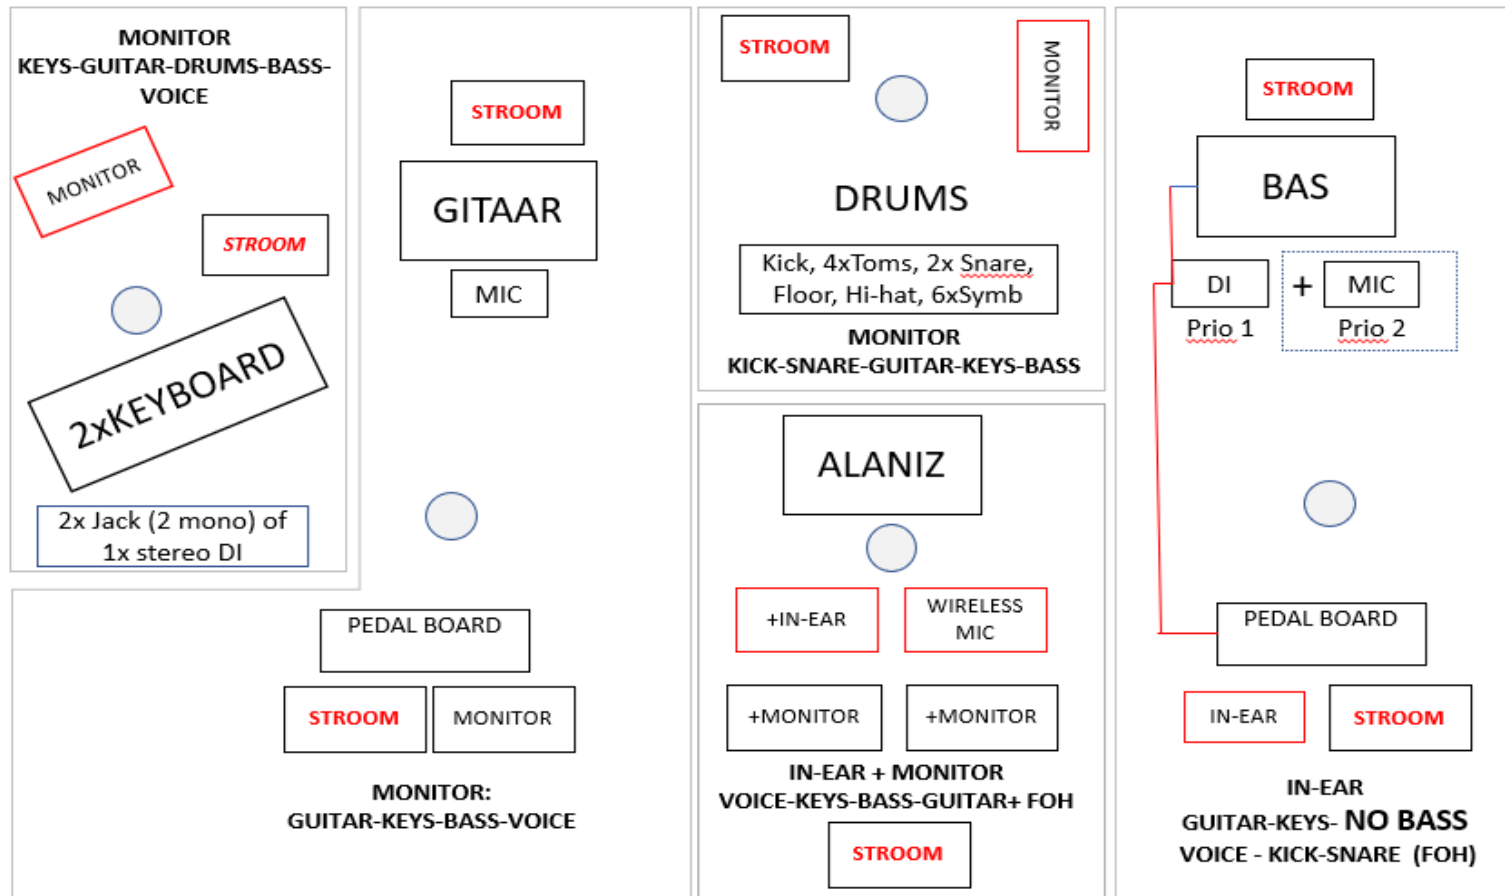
MONITOR
KEYS-GUITAR-DRUMS-BASS-VOICE

MONITOR

STROOM

2xKEYBOARD

2x Jack (2 mono) of 1x stereo DI

STROOM

GITAAR

MIC

PEDAL BOARD

STROOM

MONITOR

MONITOR:
GUITAR-KEYS-BASS-VOICE

STROOM

MONITOR

DRUMS

Kick, 4xToms, 2x Snare, Floor, Hi-hat, 6xSymb

MONITOR
KICK-SNARE-GUITAR-KEYS-BASS

ALANIZ

+IN-EAR

WIRELESS MIC

+MONITOR

+MONITOR

IN-EAR + MONITOR
VOICE-KEYS-BASS-GUITAR+ FOH

STROOM

STROOM

BAS

DI

+

MIC

Prio 1

Prio 2

PEDAL BOARD

IN-EAR

STROOM

IN-EAR
GUITAR-KEYS- NO BASS
VOICE - KICK-SNARE (FOH)